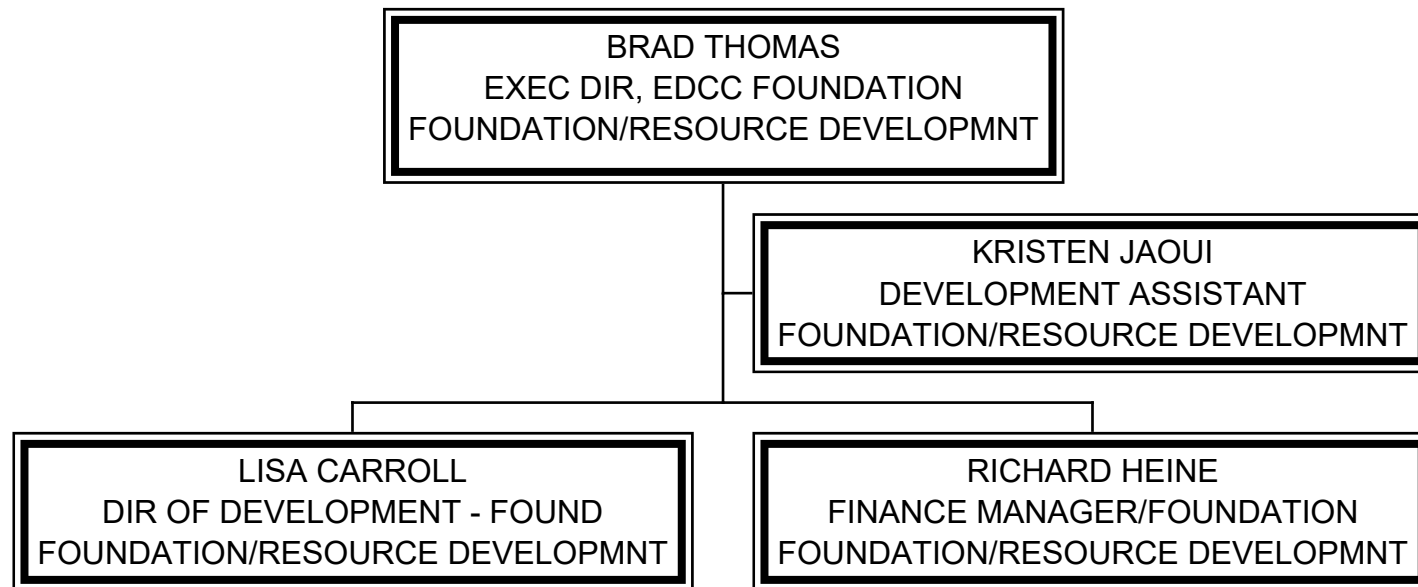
BRAD THOMAS
EXEC DIR, EDCC FOUNDATION
FOUNDATION/RESOURCE DEVELOPMNT

KRISTEN JAOUI
DEVELOPMENT ASSISTANT
FOUNDATION/RESOURCE DEVELOPMNT

LISA CARROLL
DIR OF DEVELOPMENT - FOUND
FOUNDATION/RESOURCE DEVELOPMNT

RICHARD HEINE
FINANCE MANAGER/FOUNDATION
FOUNDATION/RESOURCE DEVELOPMNT